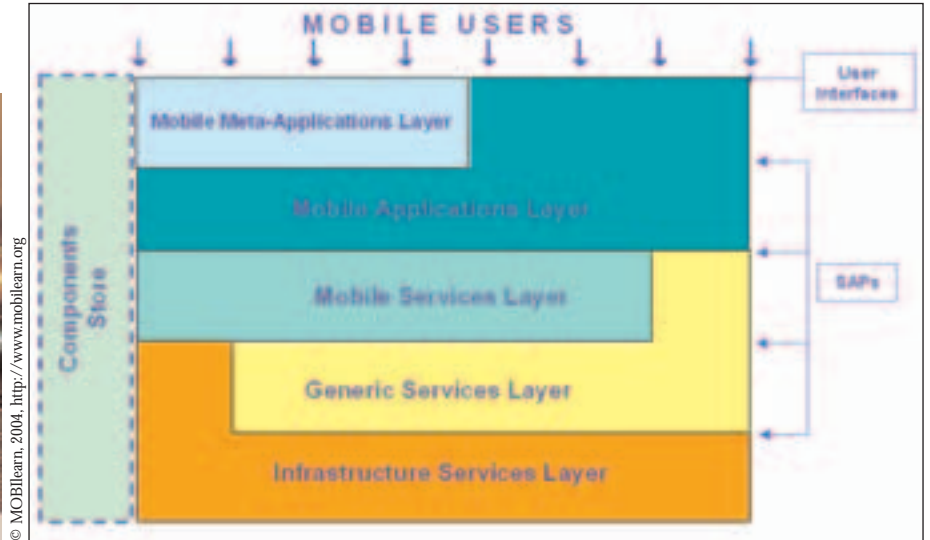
MOBILE USERS

User Interfaces

Components Store

Mobile Meta-Applications Layer

Mobile Applications Layer

Mobile Services Layer

SAPs

Generic Services Layer

Infrastructure Services Layer

© MOBIlearn, 2004, http://www.mobilearn.org